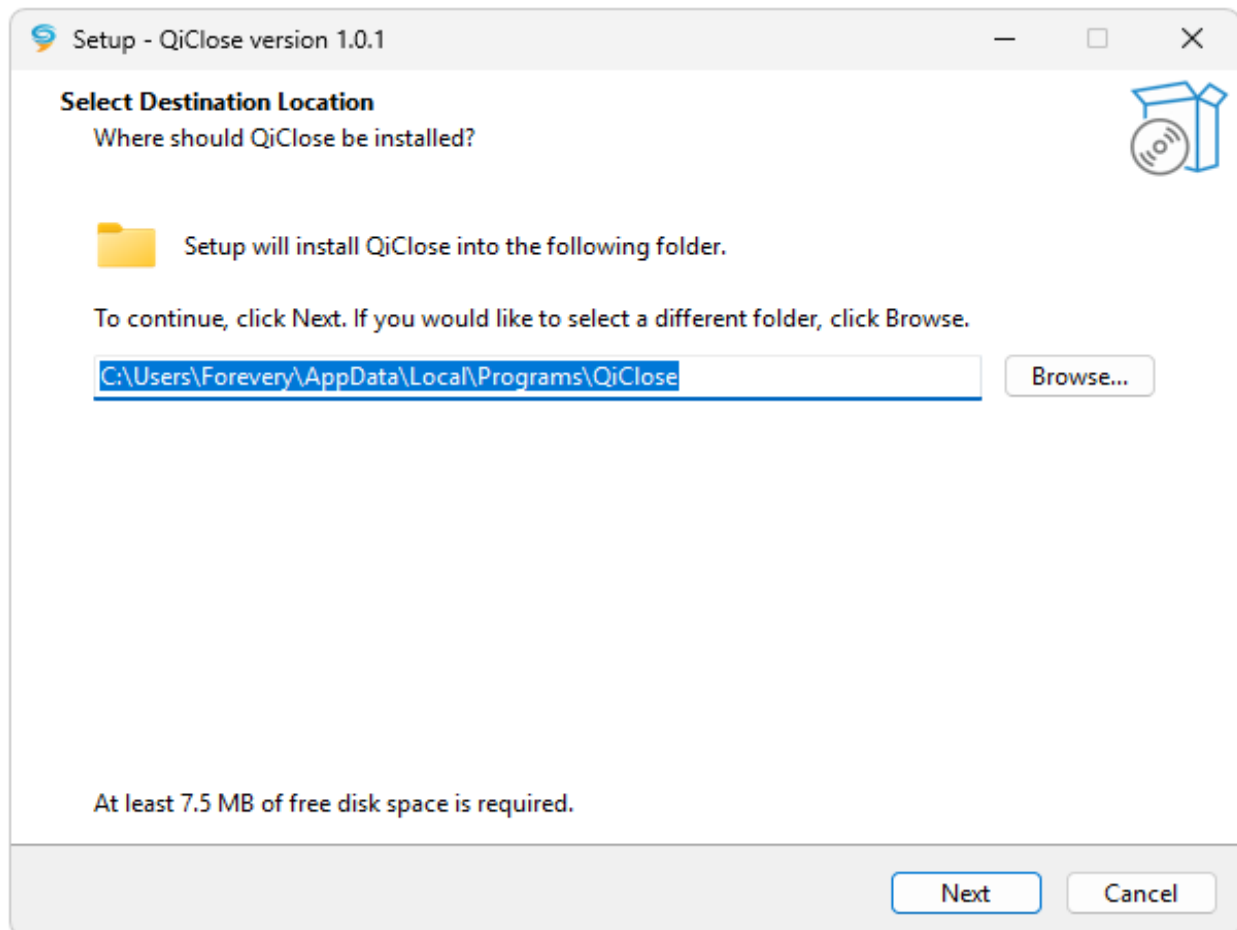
Setup - QiClose version 1.0.1

Select Destination Location
Where should QiClose be installed?

Setup will install QiClose into the following folder.

To continue, click Next. If you would like to select a different folder, click Browse.

C:\Users\Forevery\AppData\Local\Programs\QiClose

Browse...

At least 7.5 MB of free disk space is required.

Next

Cancel